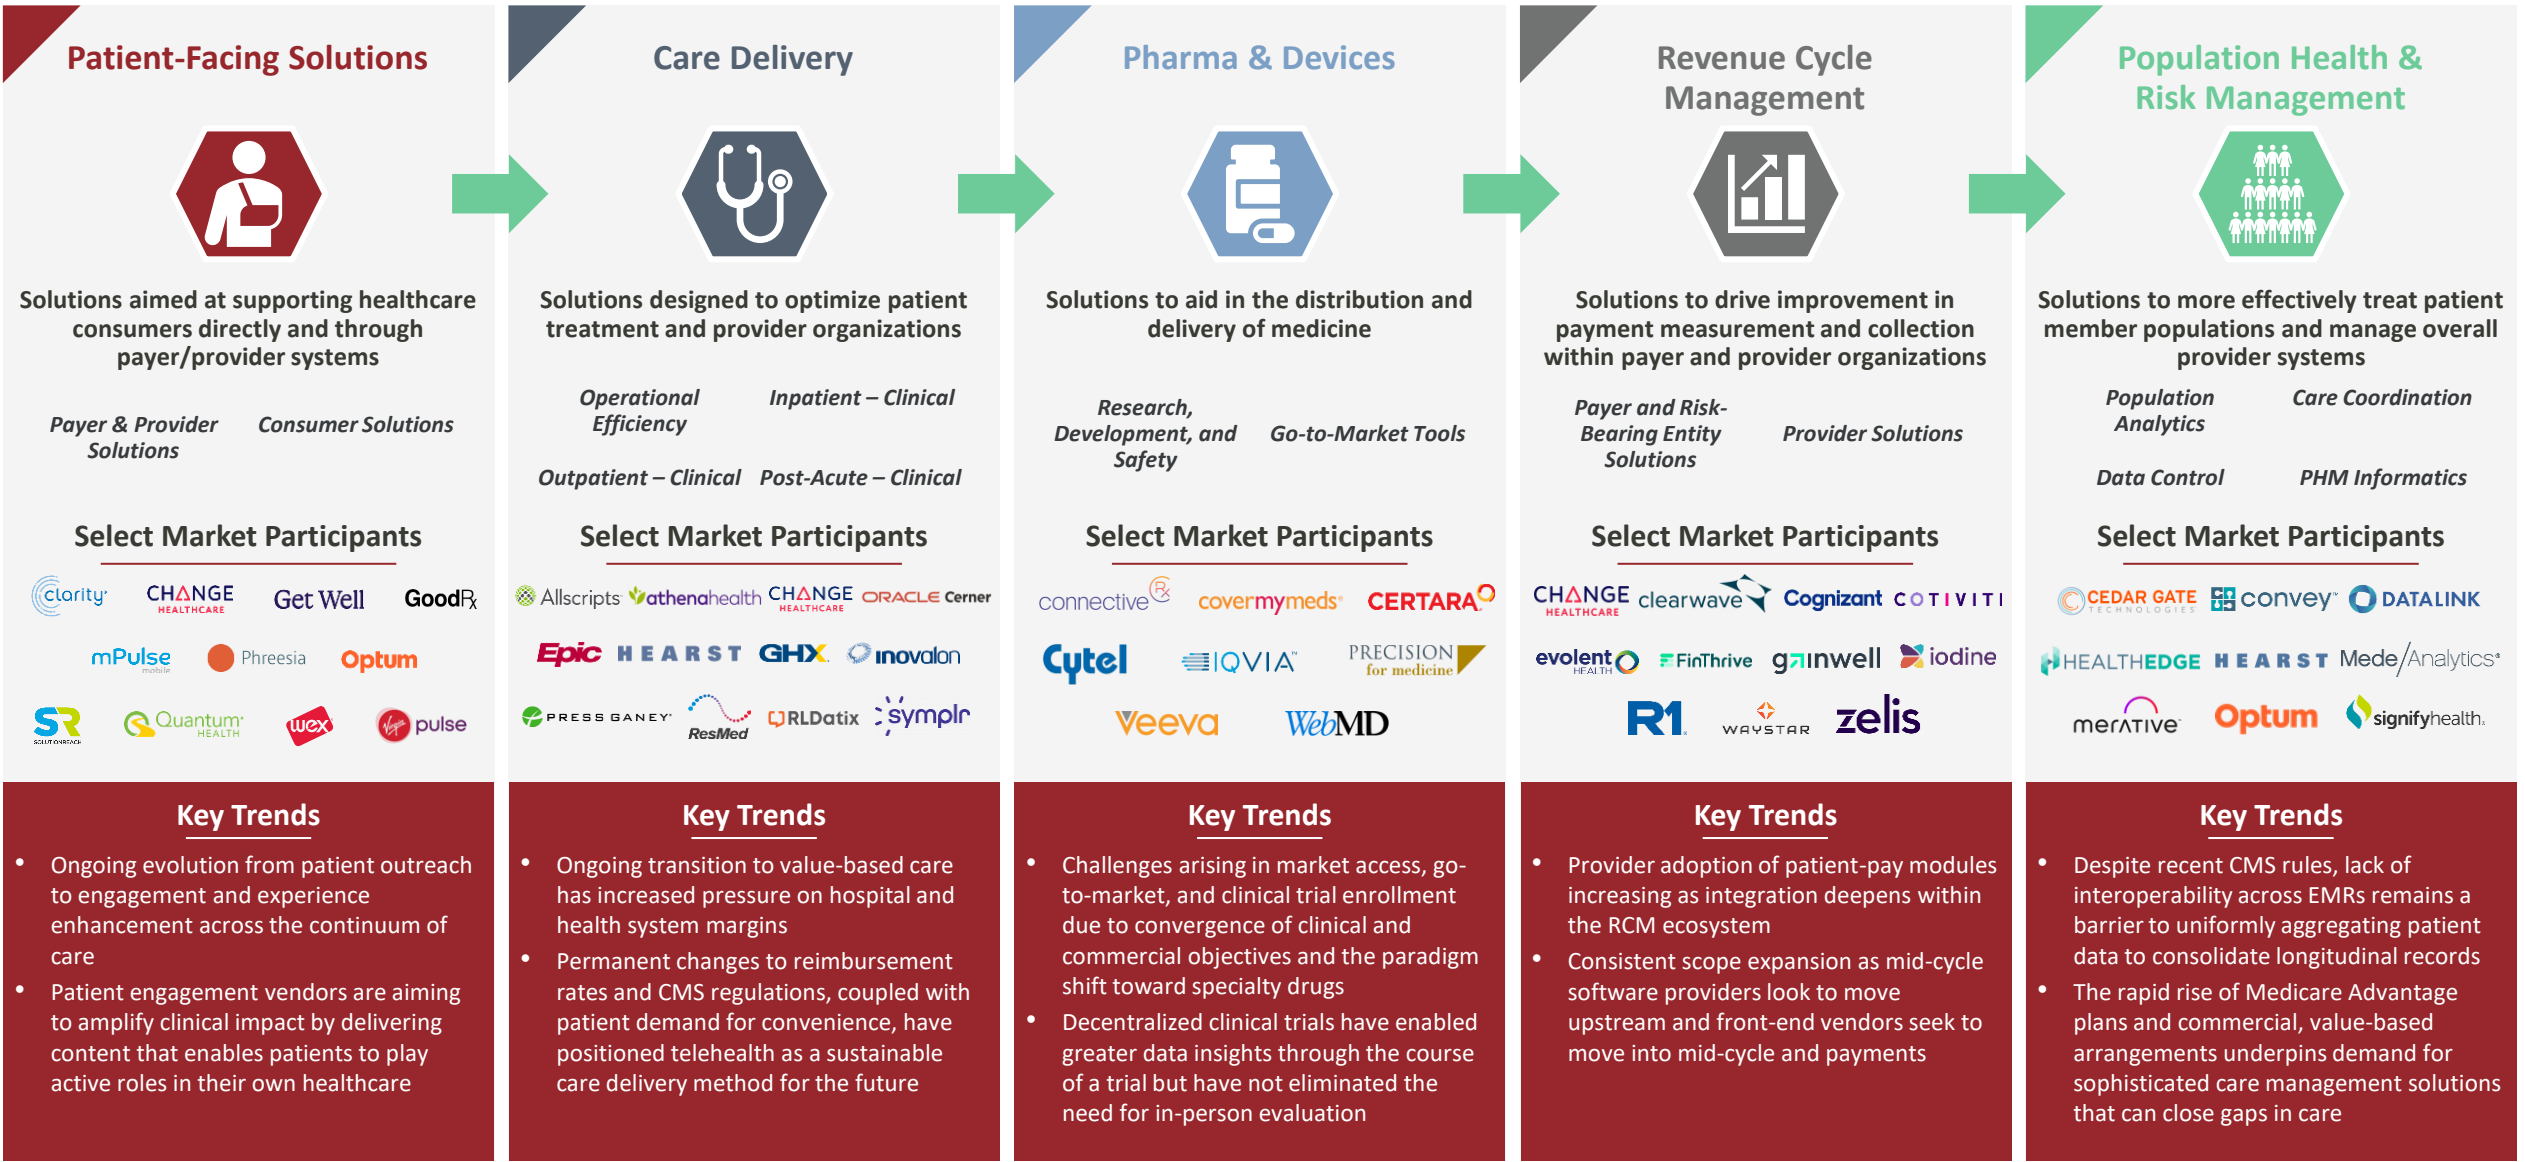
Patient-Facing Solutions

Solutions aimed at supporting healthcare consumers directly and through payer/provider systems

Payer & Provider Solutions

Consumer Solutions

Select Market Participants

clarity CHANGE HEALTHCARE Get Well GoodRx
mPulse Phreesia Optum
SR Quantum HEALTH wex pulse

Key Trends

• Ongoing evolution from patient outreach to engagement and experience enhancement across the continuum of care
• Patient engagement vendors are aiming to amplify clinical impact by delivering content that enables patients to play active roles in their own healthcare

Care Delivery

Solutions designed to optimize patient treatment and provider organizations

Operational Efficiency

Inpatient – Clinical

Outpatient – Clinical

Post-Acute – Clinical

Select Market Participants

Allscripts athenahealth CHANGE HEALTHCARE ORACLE Cerner
Epic HEARST GHX inovalon
PRESS GANEY ResMed RLDatix symplr

Key Trends

• Ongoing transition to value-based care has increased pressure on hospital and health system margins
• Permanent changes to reimbursement rates and CMS regulations, coupled with patient demand for convenience, have positioned telehealth as a sustainable care delivery method for the future

Pharma & Devices

Solutions to aid in the distribution and delivery of medicine

Research, Development, and Safety

Go-to-Market Tools

Select Market Participants

connective Rx covermymeds CERTARA
Cytel IQVIA PRECISION for medicine
Veeva WebMD

Key Trends

• Challenges arising in market access, go-to-market, and clinical trial enrollment due to convergence of clinical and commercial objectives and the paradigm shift toward specialty drugs
• Decentralized clinical trials have enabled greater data insights through the course of a trial but have not eliminated the need for in-person evaluation

Revenue Cycle Management

Solutions to drive improvement in payment measurement and collection within payer and provider organizations

Payer and Risk-Bearing Entity Solutions

Provider Solutions

Select Market Participants

CHANGE HEALTHCARE clearwave Cognizant COTIVITI
evolent HEALTH FinThrive gainwell iodine
R1 WAYSTAR zelis

Key Trends

• Provider adoption of patient-pay modules increasing as integration deepens within the RCM ecosystem
• Consistent scope expansion as mid-cycle software providers look to move upstream and front-end vendors seek to move into mid-cycle and payments

Population Health & Risk Management

Solutions to more effectively treat patient member populations and manage overall provider systems

Population Analytics

Care Coordination

Data Control

PHM Informatics

Select Market Participants

CEDAR GATE TECHNOLOGIES convey DATALINK
HEALTHEDGE HEARST Mede/Analytics
merative Optum signifyhealth

Key Trends

• Despite recent CMS rules, lack of interoperability across EMRs remains a barrier to uniformly aggregating patient data to consolidate longitudinal records
• The rapid rise of Medicare Advantage plans and commercial, value-based arrangements underpins demand for sophisticated care management solutions that can close gaps in care